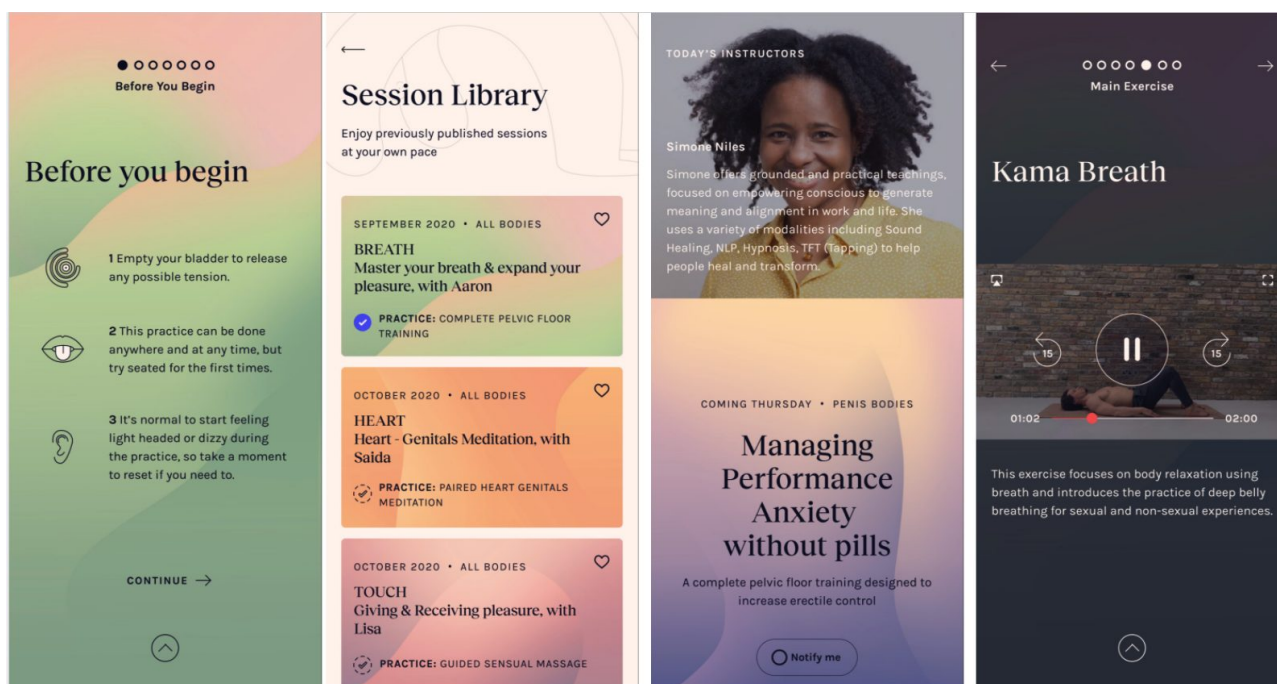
Before You Begin

Before you begin

1 Empty your bladder to release any possible tension.

2 This practice can be done anywhere and at any time, but try seated for the first times.

3 It's normal to start feeling light headed or dizzy during the practice, so take a moment to reset if you need to.

CONTINUE →

←

Session Library

Enjoy previously published sessions at your own pace

SEPTEMBER 2020 • ALL BODIES
BREATH
Master your breath & expand your pleasure, with Aaron
PRACTICE: COMPLETE PELVIC FLOOR TRAINING

OCTOBER 2020 • ALL BODIES
HEART
Heart - Genitals Meditation, with Saida
PRACTICE: PAIRED HEART GENITALS MEDITATION

OCTOBER 2020 • ALL BODIES
TOUCH
Giving & Receiving pleasure, with Lisa
PRACTICE: GUIDED SENSUAL MASSAGE

TODAY'S INSTRUCTORS

Simone Niles
Simone offers grounded and practical teachings, focused on empowering conscious to generate meaning and alignment in work and life. She uses a variety of modalities including Sound Healing, NLP, Hypnosis, TFT (Tapping) to help people heal and transform.

COMING THURSDAY • PENIS BODIES

Managing Performance Anxiety without pills

A complete pelvic floor training designed to increase erectile control

Notify me

←

→

Main Exercise

Kama Breath

15

15

01:02

02:00

This exercise focuses on body relaxation using breath and introduces the practice of deep belly breathing for sexual and non-sexual experiences.